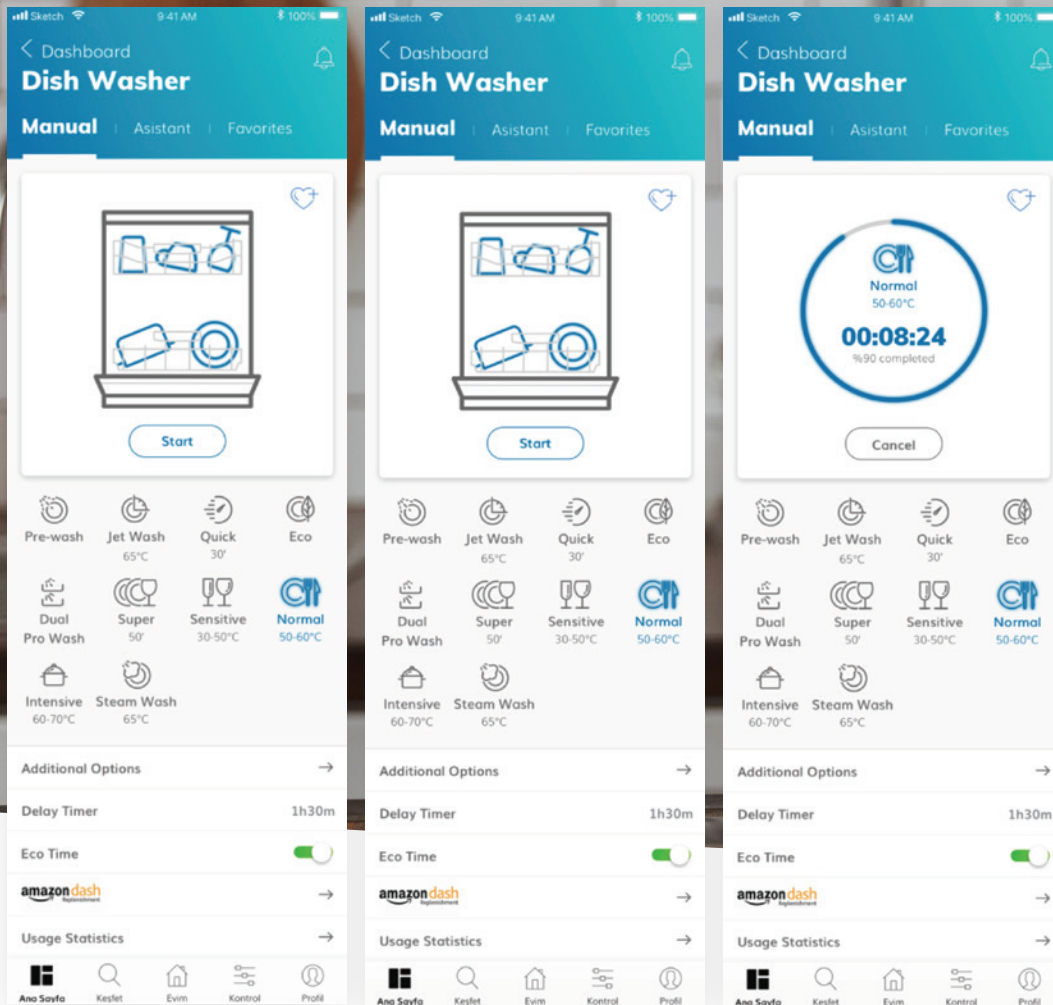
Sketch 9:41 AM 100%

< Dashboard

Dish Washer

Manual | Asistant | Favorites

Start

Pre-wash
Jet Wash 65°C
Quick 30'
Eco
Dual Pro Wash
Super 50'
Sensitive 30-50°C
Normal 50-60°C
Intensive 60-70°C
Steam Wash 65°C

Additional Options →
Delay Timer 1h30m
Eco Time
amazon dash Replenishment →
Usage Statistics →

Ana Sayfa Keşfet Evim Kontrol Profil

Sketch 9:41 AM 100%

< Dashboard

Dish Washer

Manual | Asistant | Favorites

Start

Pre-wash
Jet Wash 65°C
Quick 30'
Eco
Dual Pro Wash
Super 50'
Sensitive 30-50°C
Normal 50-60°C
Intensive 60-70°C
Steam Wash 65°C

Additional Options →
Delay Timer 1h30m
Eco Time
amazon dash Replenishment →
Usage Statistics →

Ana Sayfa Keşfet Evim Kontrol Profil

Sketch 9:41 AM 100%

< Dashboard

Dish Washer

Manual | Asistant | Favorites

Normal
50-60°C
00:08:24
%90 completed

Cancel

Pre-wash
Jet Wash 65°C
Quick 30'
Eco
Dual Pro Wash
Super 50'
Sensitive 30-50°C
Normal 50-60°C
Intensive 60-70°C
Steam Wash 65°C

Additional Options →
Delay Timer 1h30m
Eco Time
amazon dash Replenishment →
Usage Statistics →

Ana Sayfa Keşfet Evim Kontrol Profil